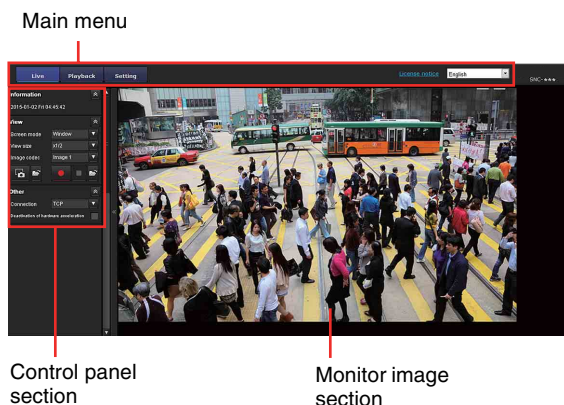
Main menu

Live Playback Setting

License notice English

SNC-★★★

Information

2015-01-02 Fri 04:45:42

View

Screen mode Window

View size x1/2

Image codec Image 1

Other

Connection TCP

Deactivation of hardware acceleration

Control panel section

Monitor image section